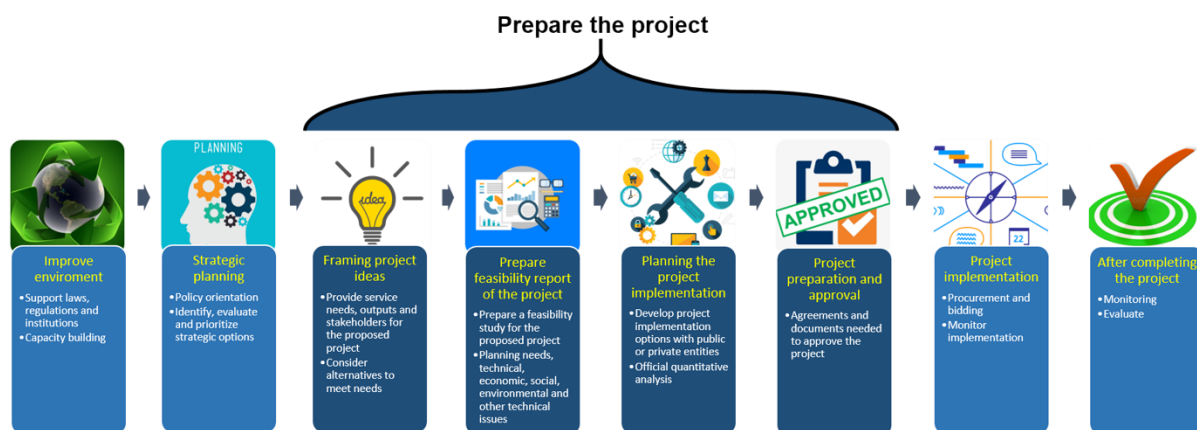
Prepare the project

PLANNING

idea

APPROVED

Improve enviroment
• Support laws, regulations and institutions
• Capacity building

Strategic planning
• Policy orientation
• Identify, evaluate and prioritize strategic options

Framing project ideas
• Provide service needs, outputs and stakeholders for the proposed project
• Consider alternatives to meet needs

Prepare feasibility report of the project
• Prepare a feasibility study for the proposed project
• Planning needs, technical, economic, social, environmental and other technical issues

Planning the project implementation
• Develop project implementation options with public or private entities
• Official quantitative analysis

Project preparation and approval
• Agreements and documents needed to approve the project

Project implementation
• Procurement and bidding
• Monitor implementation

After completing the project
• Monitoring
• Evaluate